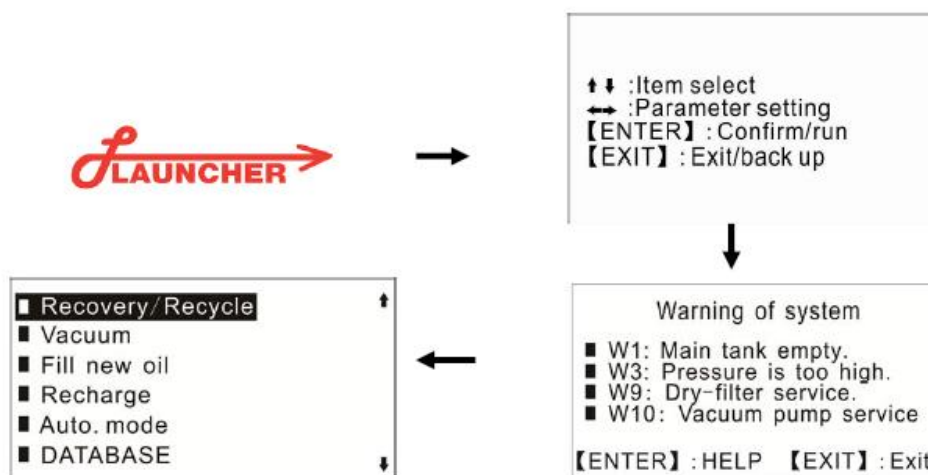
LAUNCHER

↑↓ :Item select
↔ :Parameter setting
【ENTER】: Confirm/run
【EXIT】: Exit/back up

Warning of system

■ W1: Main tank empty.
■ W3: Pressure is too high.
■ W9: Dry-filter service.
■ W10: Vacuum pump service

【ENTER】: HELP 【EXIT】: Exit

■ Recovery/Recycle
■ Vacuum
■ Fill new oil
■ Recharge
■ Auto. mode
■ DATABASE